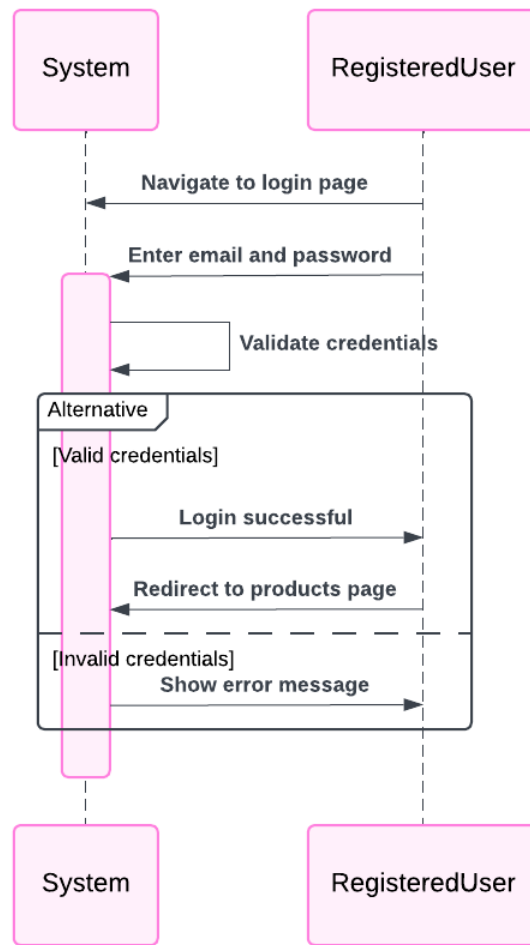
System

RegisteredUser

Navigate to login page

Enter email and password

Validate credentials

Alternative

[Valid credentials]

Login successful

Redirect to products page

[Invalid credentials]

Show error message

System

RegisteredUser